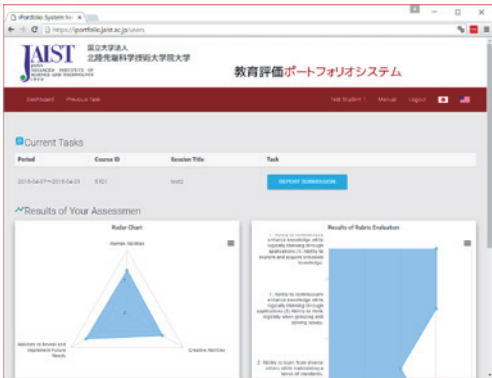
ePortfolio System for ×

https://portfolio.jaist.ac.jp/users

JAIST
JAPAN ADVANCED INSTITUTE OF SCIENCE AND TECHNOLOGY

国立大学法人
北陸先端科学技術大学院大学

教育評価ポートフォリオシステム

Dashboard Previous Task

Test Student 1 Manual Logout

Current Tasks

| Period | Course ID | Session Title | Task |
|---|---|---|---|
| 2016-04-07~2016-04-21 | E101 | test2 | REPORT SUBMISSION |

Results of Your Assessmen

Radar Chart

Human Abilities

Abilities to Review and Implement Future Needs

Creative Abilities

Results of Rubric Evaluation

1. Ability to continuously enhance knowledge while logically thinking through applications (1. Ability to explore and acquire advanced knowledge.

1. Ability to continuously enhance knowledge while logically thinking through applications (1. Ability to think logically when grasping and solving issues.

2. Ability to learn from diverse others while maintaining a sense of standards.